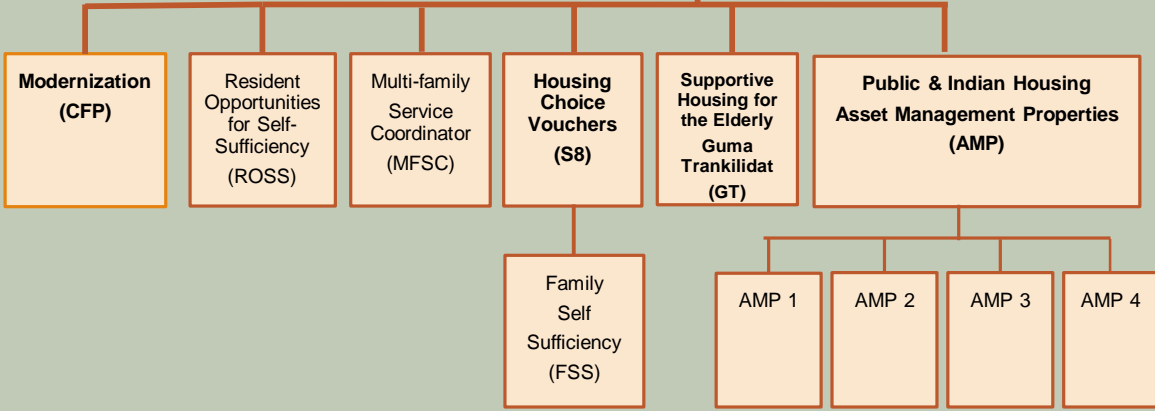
Modernization (CFP)

Resident Opportunities for Self-Sufficiency (ROSS)

Multi-family Service Coordinator (MFSC)

Housing Choice Vouchers (S8)

Supportive Housing for the Elderly Guma Trankilidat (GT)

Public & Indian Housing Asset Management Properties (AMP)

Family Self Sufficiency (FSS)

AMP 1

AMP 2

AMP 3

AMP 4